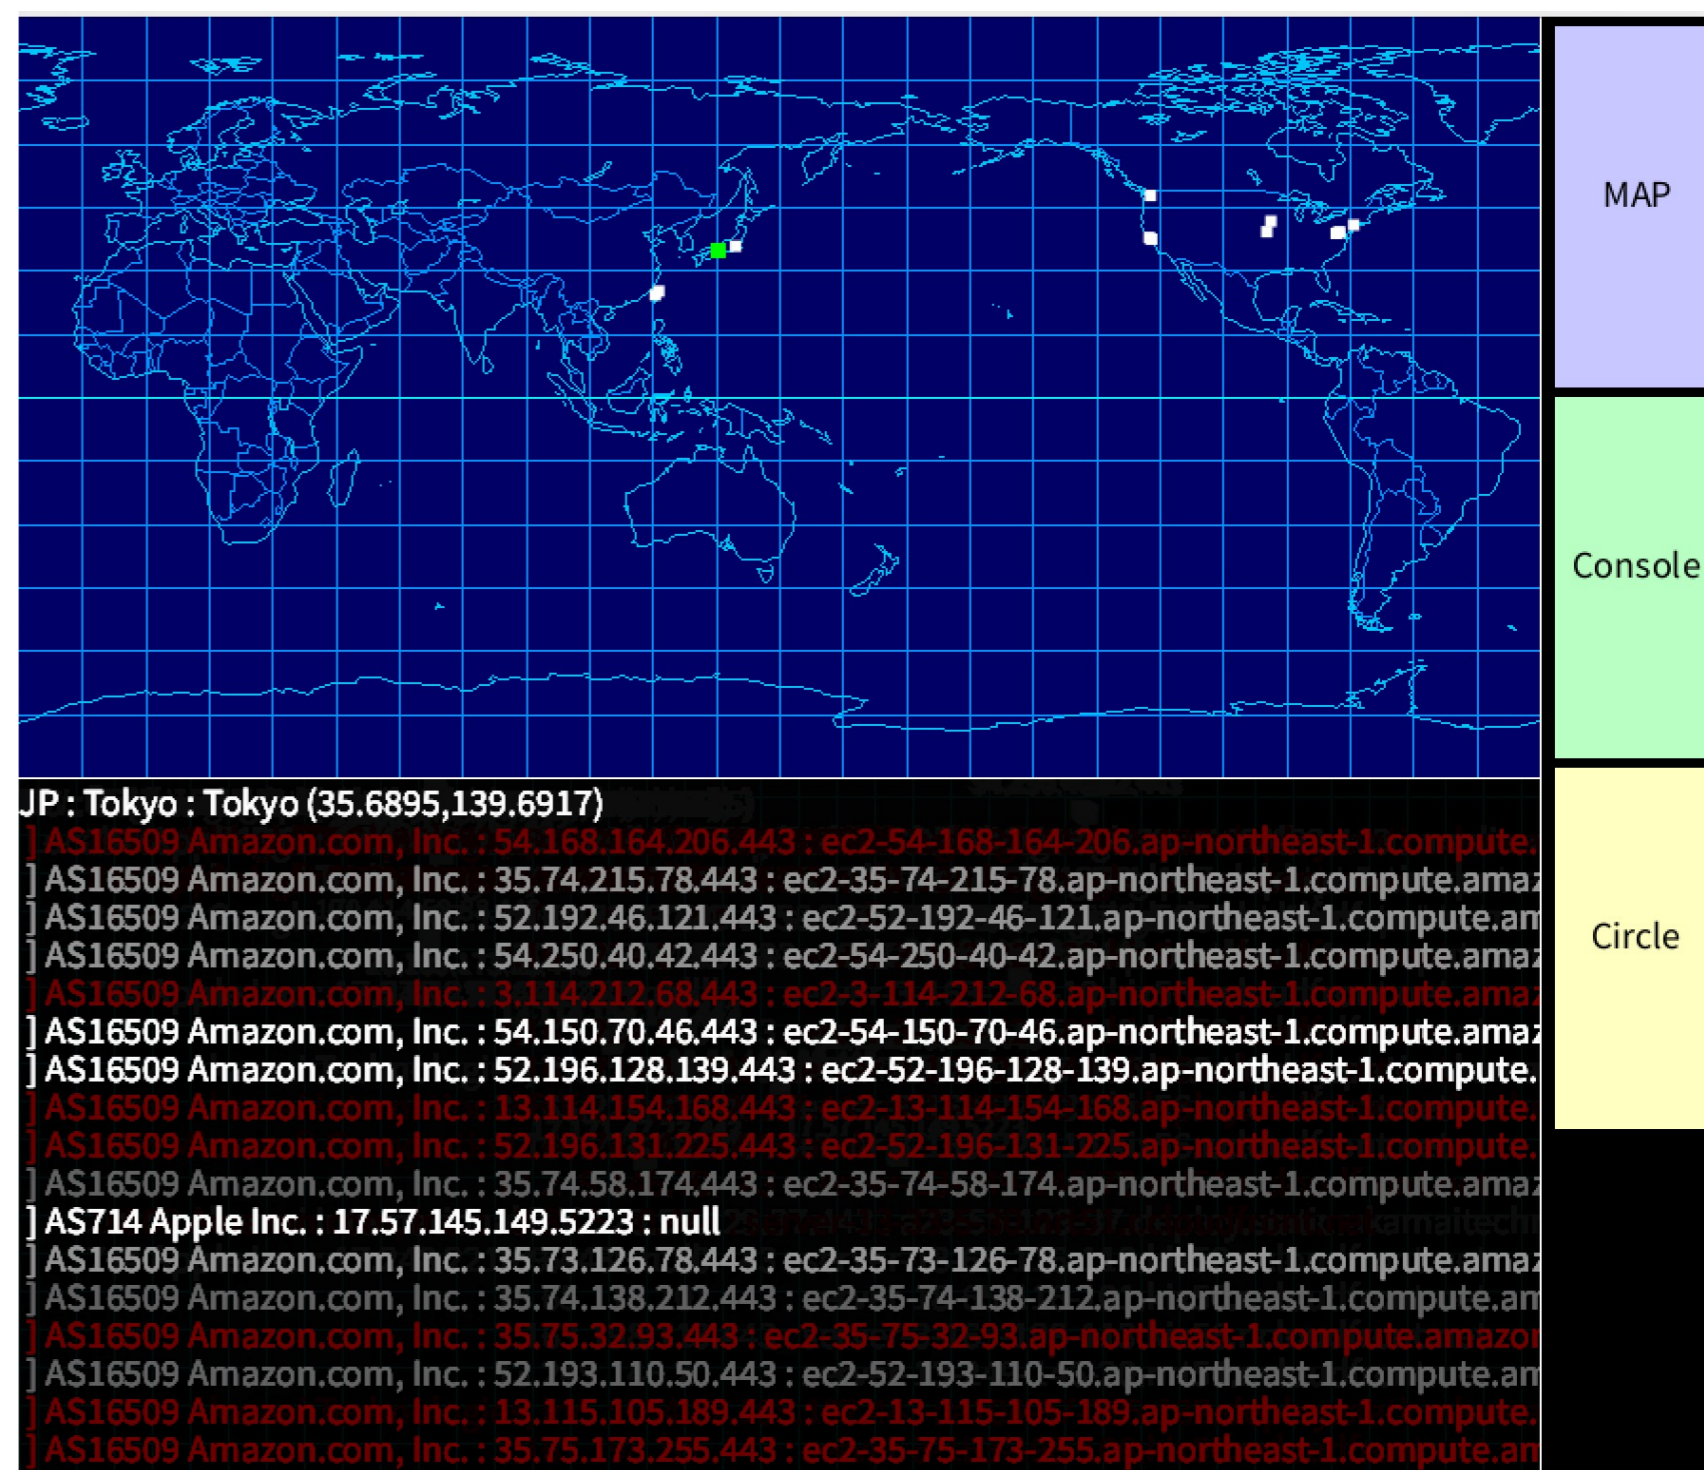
MAP

Console

Circle

JP : Tokyo : Tokyo (35.6895,139.6917)
] AS16509 Amazon.com, Inc. : 54.168.164.206.443 : ec2-54-168-164-206.ap-northeast-1.compute.
] AS16509 Amazon.com, Inc. : 35.74.215.78.443 : ec2-35-74-215-78.ap-northeast-1.compute.amaz
] AS16509 Amazon.com, Inc. : 52.192.46.121.443 : ec2-52-192-46-121.ap-northeast-1.compute.am
] AS16509 Amazon.com, Inc. : 54.250.40.42.443 : ec2-54-250-40-42.ap-northeast-1.compute.amaz
] AS16509 Amazon.com, Inc. : 3.114.212.68.443 : ec2-3-114-212-68.ap-northeast-1.compute.amaz
] AS16509 Amazon.com, Inc. : 54.150.70.46.443 : ec2-54-150-70-46.ap-northeast-1.compute.amaz
] AS16509 Amazon.com, Inc. : 52.196.128.139.443 : ec2-52-196-128-139.ap-northeast-1.compute.
] AS16509 Amazon.com, Inc. : 13.114.154.168.443 : ec2-13-114-154-168.ap-northeast-1.compute.
] AS16509 Amazon.com, Inc. : 52.196.131.225.443 : ec2-52-196-131-225.ap-northeast-1.compute.
] AS16509 Amazon.com, Inc. : 35.74.58.174.443 : ec2-35-74-58-174.ap-northeast-1.compute.amaz
] AS714 Apple Inc. : 17.57.145.149.5223 : null
] AS16509 Amazon.com, Inc. : 35.73.126.78.443 : ec2-35-73-126-78.ap-northeast-1.compute.amaz
] AS16509 Amazon.com, Inc. : 35.74.138.212.443 : ec2-35-74-138-212.ap-northeast-1.compute.am
] AS16509 Amazon.com, Inc. : 35.75.32.93.443 : ec2-35-75-32-93.ap-northeast-1.compute.amazon
] AS16509 Amazon.com, Inc. : 52.193.110.50.443 : ec2-52-193-110-50.ap-northeast-1.compute.am
] AS16509 Amazon.com, Inc. : 13.115.105.189.443 : ec2-13-115-105-189.ap-northeast-1.compute.
] AS16509 Amazon.com, Inc. : 35.75.173.255.443 : ec2-35-75-173-255.ap-northeast-1.compute.am